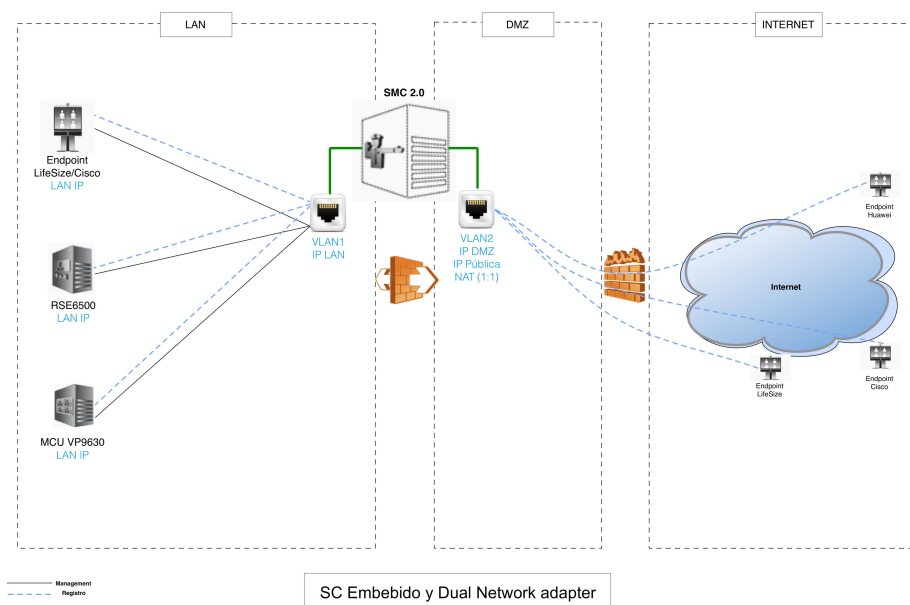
LAN

DMZ

INTERNET

SMC 2.0

Endpoint LifeSize/Cisco
LAN IP

VLAN1
IP LAN

VLAN2
IP DMZ
IP Pública
NAT (1:1)

RSE6500
LAN IP

MCU VP9630
LAN IP

Endpoint
Huawei

Internet

Endpoint
LifeSize

Endpoint
Cisco

Management
Registro

SC Embebido y Dual Network adapter